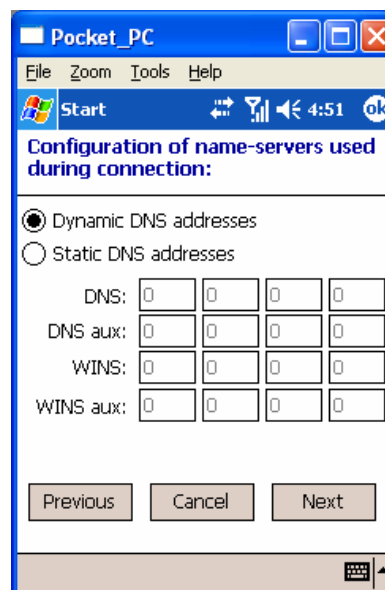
Pocket_PC

File Zoom Tools Help

Start 4:51 ok

Configuration of name-servers used during connection:

Dynamic DNS addresses

Static DNS addresses

| | | | | |
|---|---|---|---|---|
| DNS: | 0 | 0 | 0 | 0 |
| DNS aux: | 0 | 0 | 0 | 0 |
| WINS: | 0 | 0 | 0 | 0 |
| WINS aux: | 0 | 0 | 0 | 0 |

Previous Cancel Next